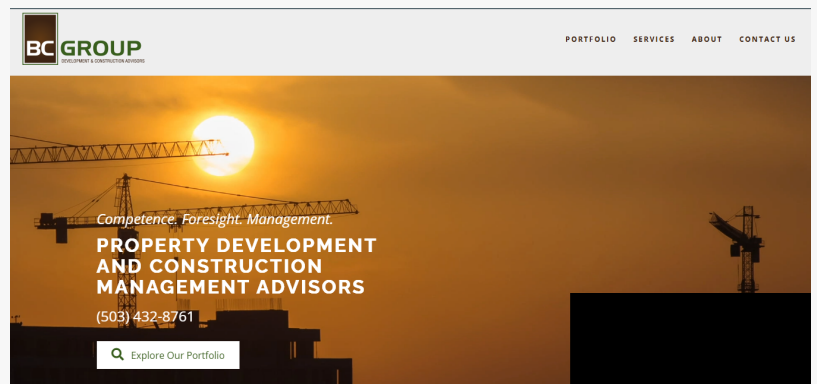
BC GROUP
DEVELOPMENT & CONSTRUCTION ADVISORS

PORTFOLIO SERVICES ABOUT CONTACT US

Competence. Foresight. Management.

PROPERTY DEVELOPMENT AND CONSTRUCTION MANAGEMENT ADVISORS

(503) 432-8761

Explore Our Portfolio